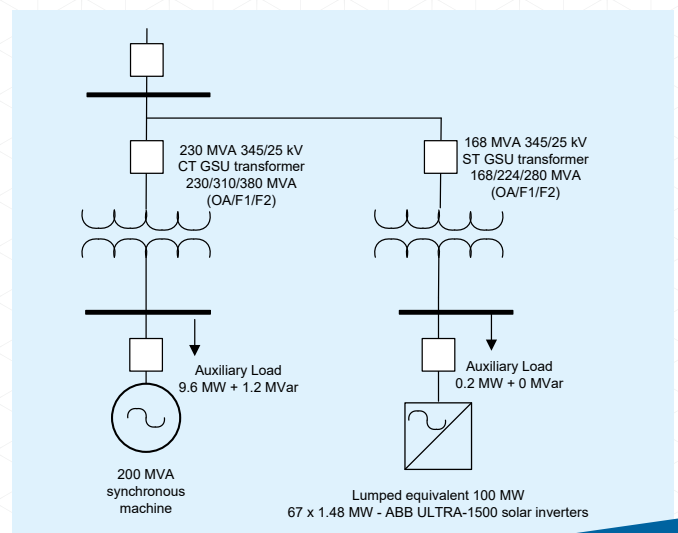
230 MVA 345/25 kV
CT GSU transformer
230/310/380 MVA
(OA/F1/F2)

168 MVA 345/25 kV
ST GSU transformer
168/224/280 MVA
(OA/F1/F2)

Auxiliary Load
9.6 MW + 1.2 MVar

Auxiliary Load
0.2 MW + 0 MVar

200 MVA
synchronous
machine

Lumped equivalent 100 MW
67 x 1.48 MW - ABB ULTRA-1500 solar inverters